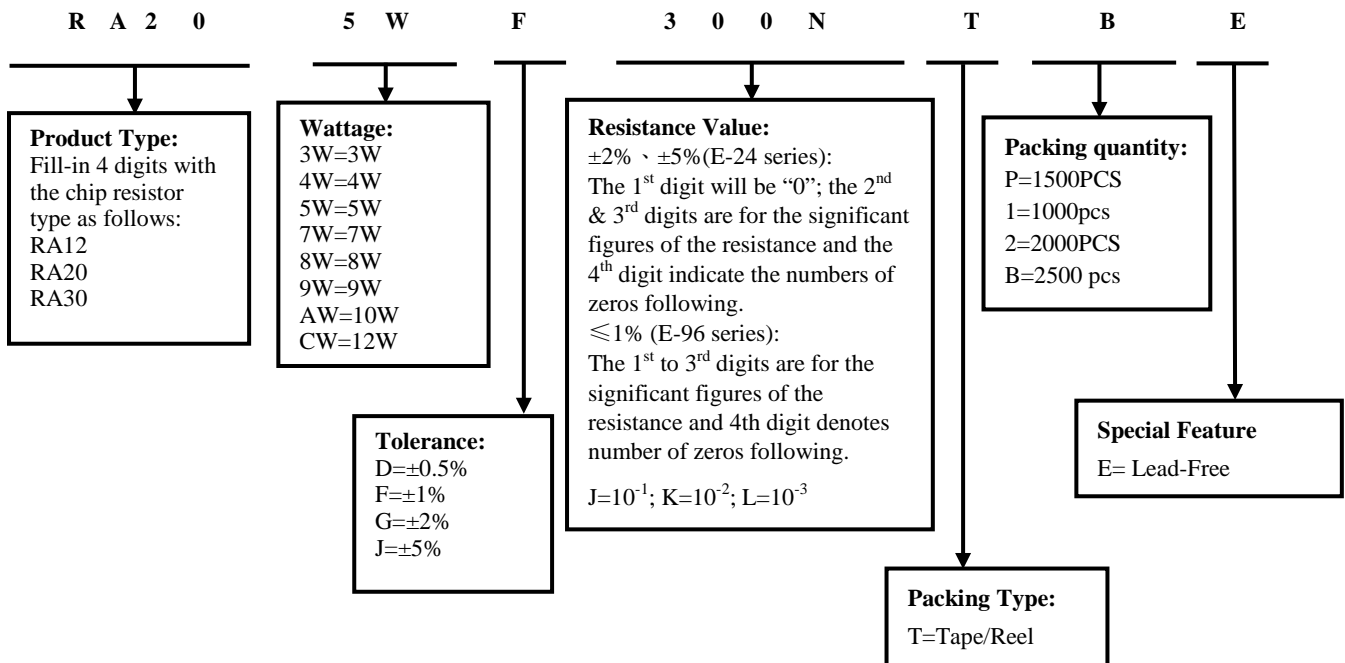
R A 2 0 5 W F 3 0 0 N T B E

**Product Type:**
Fill-in 4 digits with the chip resistor type as follows:
RA12
RA20
RA30

**Wattage:**
3W=3W
4W=4W
5W=5W
7W=7W
8W=8W
9W=9W
AW=10W
CW=12W

**Tolerance:**
D=±0.5%
F=±1%
G=±2%
J=±5%

**Resistance Value:**
±2% 、±5%(E-24 series):
The 1$^{st}$ digit will be "0"; the 2$^{nd}$ & 3$^{rd}$ digits are for the significant figures of the resistance and the 4$^{th}$ digit indicate the numbers of zeros following.
≤1% (E-96 series):
The 1$^{st}$ to 3$^{rd}$ digits are for the significant figures of the resistance and 4th digit denotes number of zeros following.

J=$10^{-1}$; K=$10^{-2}$; L=$10^{-3}$

**Packing Type:**
T=Tape/Reel

**Packing quantity:**
P=1500PCS
1=1000pcs
2=2000PCS
B=2500 pcs

**Special Feature**
E= Lead-Free